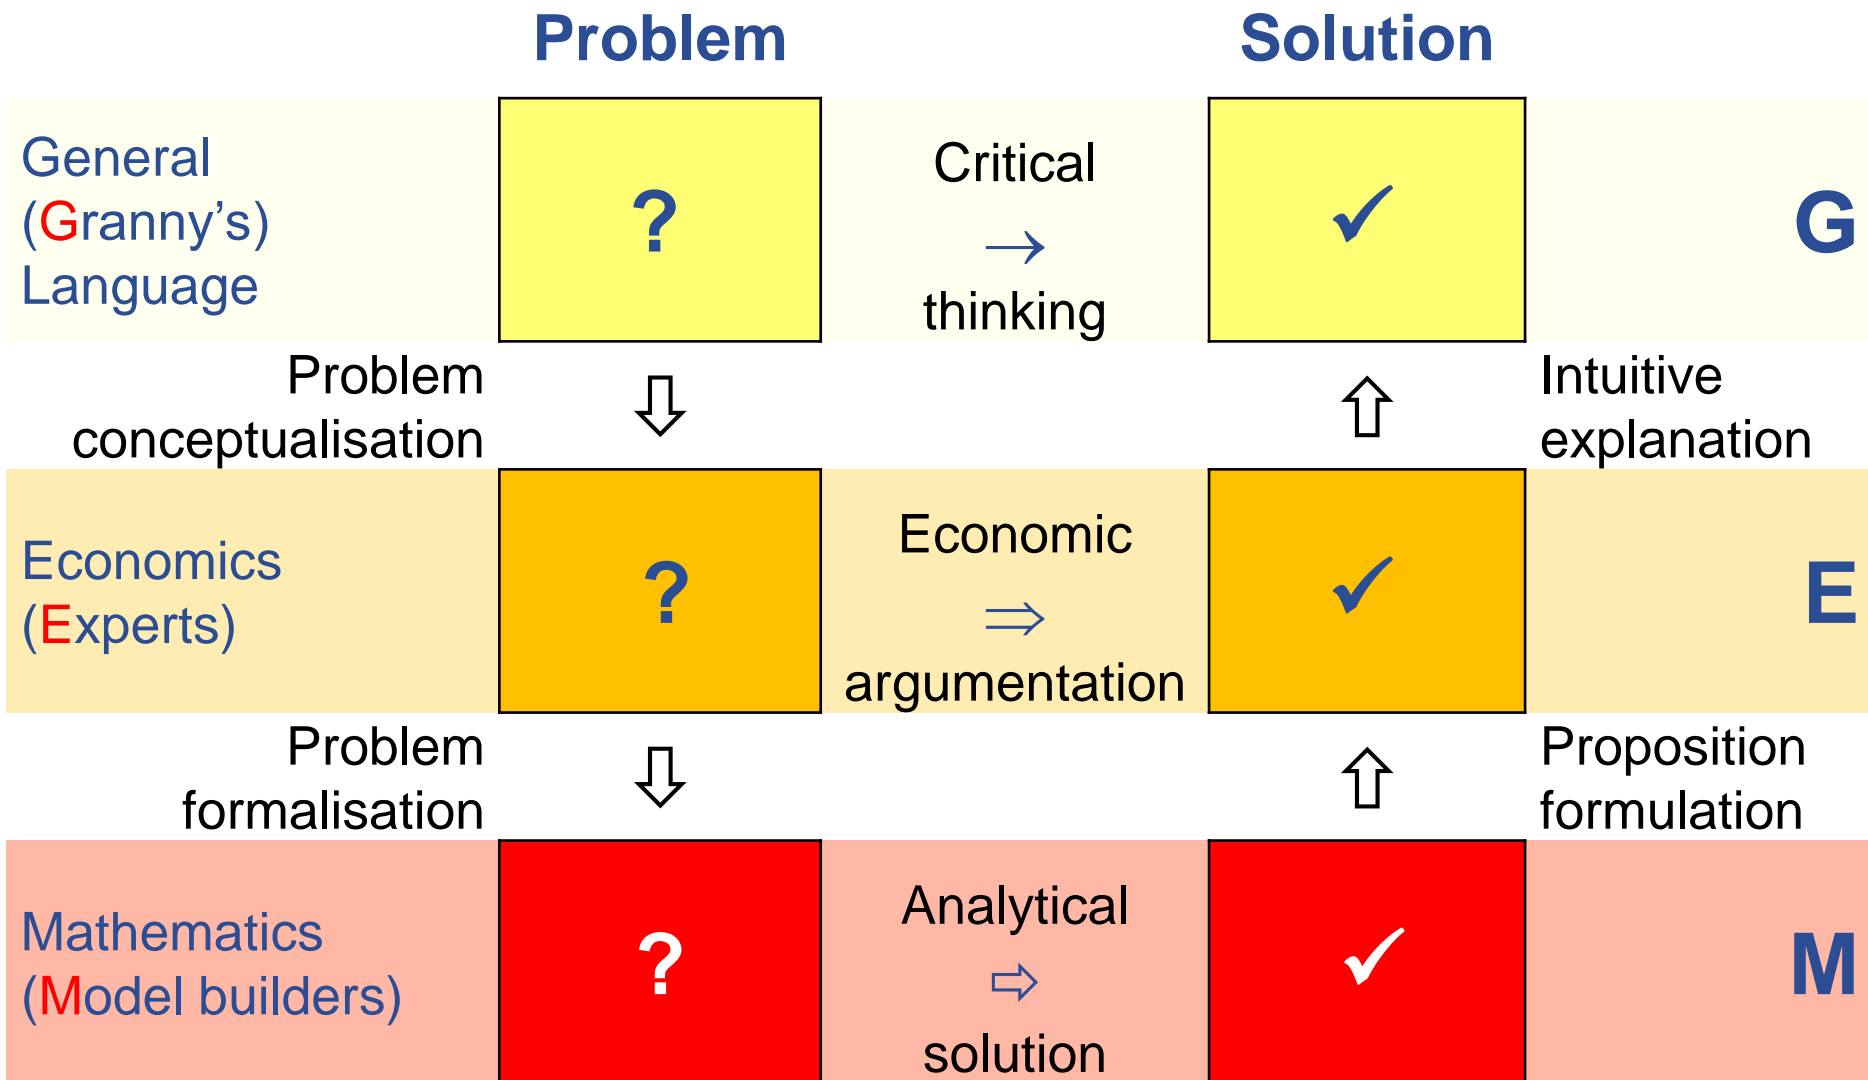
| | Problem | | Solution | |
|---|---|---|---|---|
| General (Granny's) Language | ? | Critical → thinking | ✓ | G |
| Problem conceptualisation | ⇩ | | ⇧ | Intuitive explanation |
| Economics (Experts) | ? | Economic ⇒ argumentation | ✓ | E |
| Problem formalisation | ⇩ | | ⇧ | Proposition formulation |
| Mathematics (Model builders) | ? | Analytical ⇨ solution | ✓ | M |